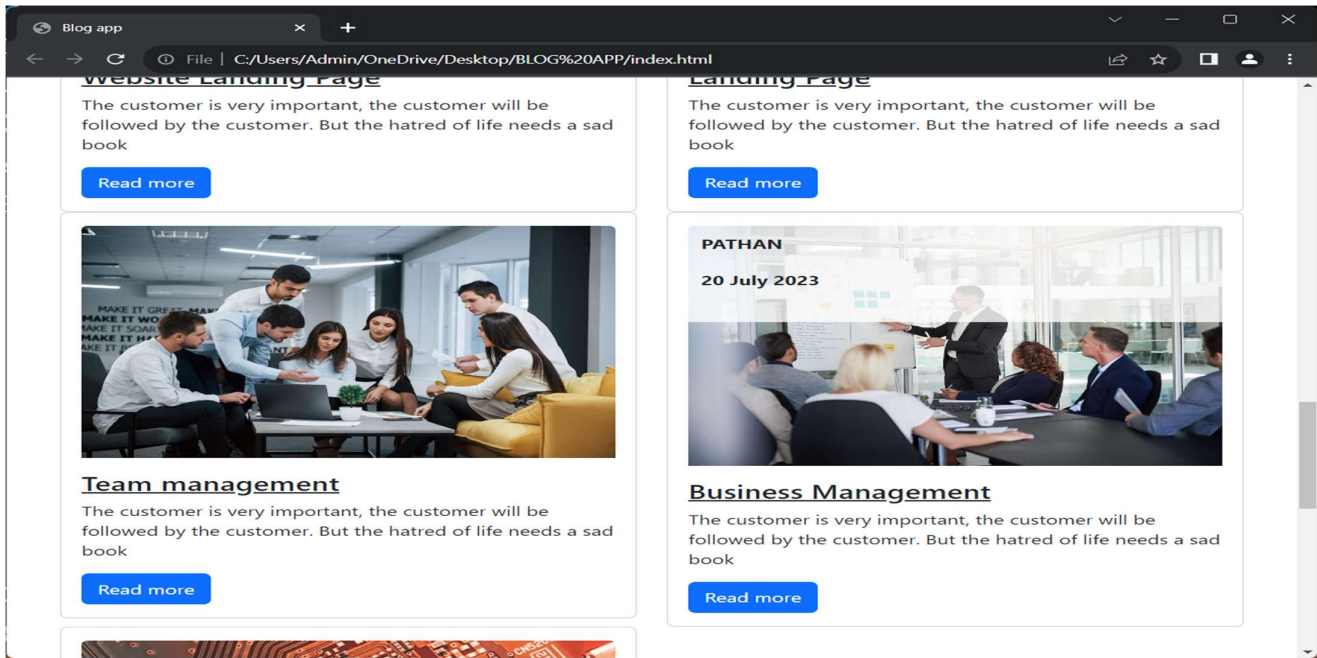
Blog app

File | C:/Users/Admin/OneDrive/Desktop/BLOG%20APP/index.html

Website Landing Page

The customer is very important, the customer will be followed by the customer. But the hatred of life needs a sad book

Read more

Landing Page

The customer is very important, the customer will be followed by the customer. But the hatred of life needs a sad book

Read more

MAKE IT GREAT MAKE IT WO MAKE IT SOAR MAKE IT H MAKE IT

Team management

The customer is very important, the customer will be followed by the customer. But the hatred of life needs a sad book

Read more

PATHAN

20 July 2023

Business Management

The customer is very important, the customer will be followed by the customer. But the hatred of life needs a sad book

Read more